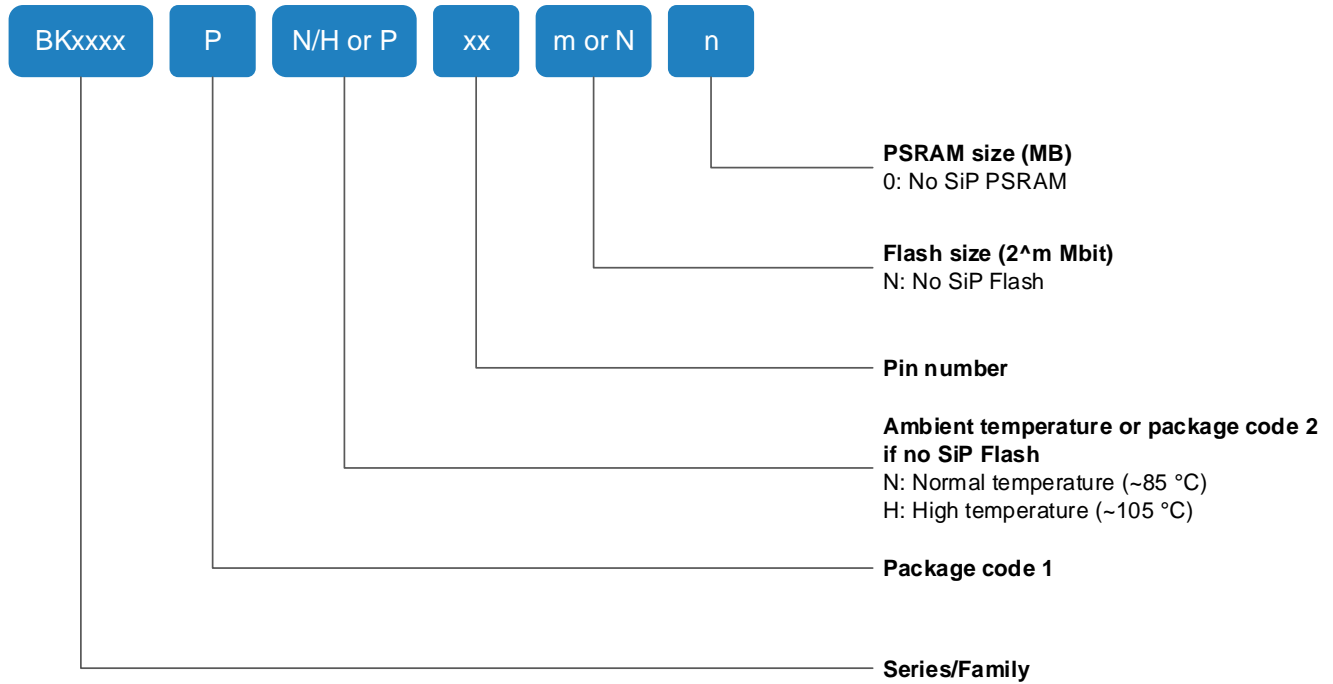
BKxxxx P N/H or P xx m or N n

**PSRAM size (MB)**
0: No SiP PSRAM

**Flash size (2^m Mbit)**
N: No SiP Flash

**Pin number**

**Ambient temperature or package code 2 if no SiP Flash**
N: Normal temperature (~85 °C)
H: High temperature (~105 °C)

**Package code 1**

**Series/Family**